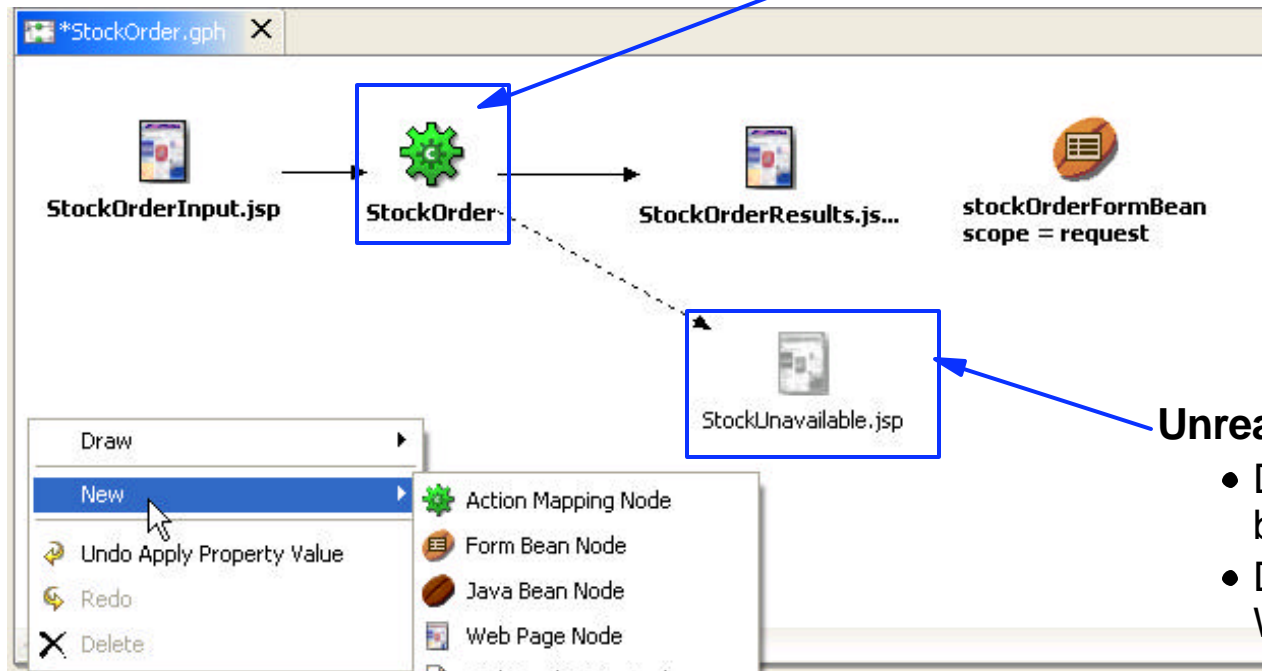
*StockOrder.gph

StockOrderInput.jsp

StockOrder

StockOrderResults.js...

stockOrderFormBean
scope = request

StockUnavailable.jsp

Unrea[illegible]

• D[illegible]
b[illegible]

• D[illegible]
W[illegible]

Draw

New

Undo Apply Property Value

Redo

Delete

Action Mapping Node

Form Bean Node

Java Bean Node

Web Page Node

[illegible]